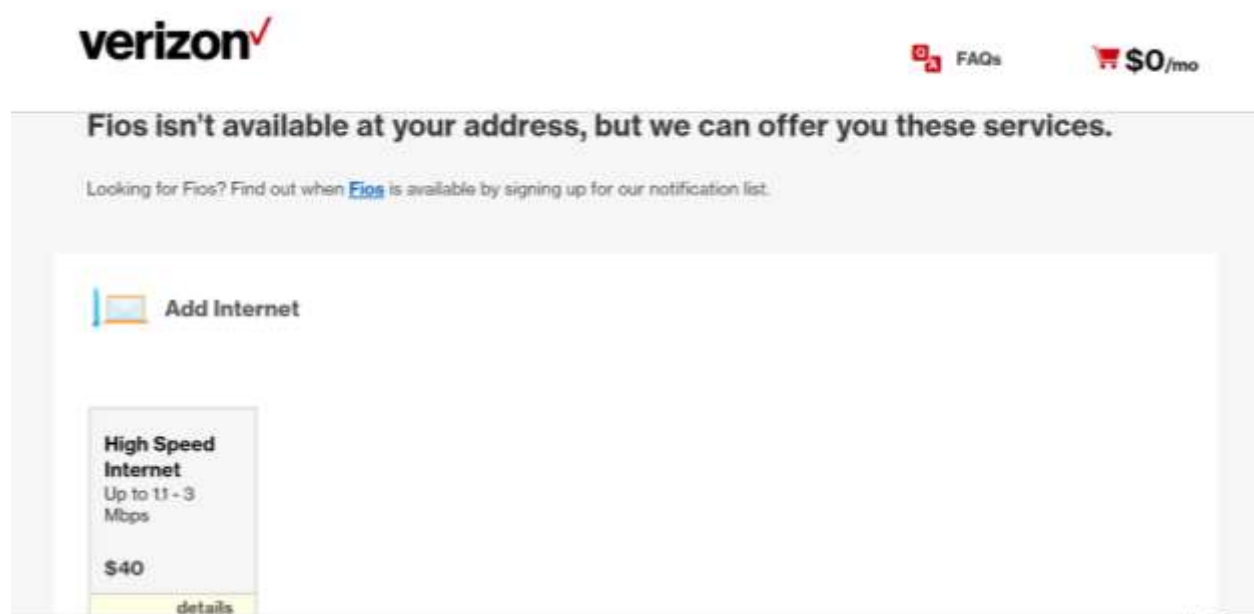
verizon✓

FAQs

$0/mo

Fios isn't available at your address, but we can offer you these services.

Looking for Fios? Find out when Fios is available by signing up for our notification list.

Add Internet

High Speed Internet
Up to 1.1 - 3 Mbps

$40

details